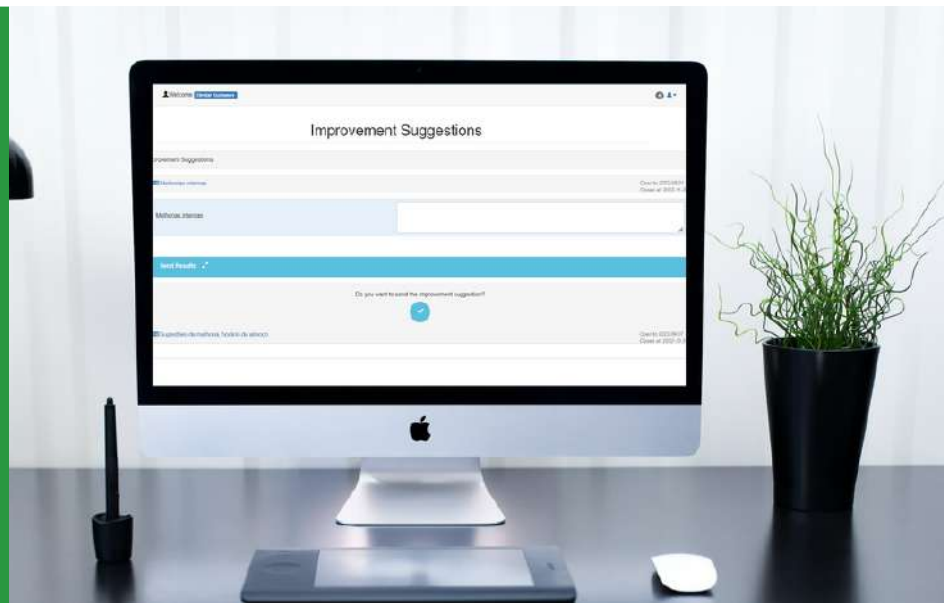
Welcome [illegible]

Improvement Suggestions

Improvement Suggestions

Melhorias internas

Open to 2022-06-01
Closed at 2022-11-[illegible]

Melhorias internas

Send Results

Do you want to send the improvement suggestion?

Sugestões de melhoria horário de almoço

Open to 2022-06-01
Closed at 2022-11-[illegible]